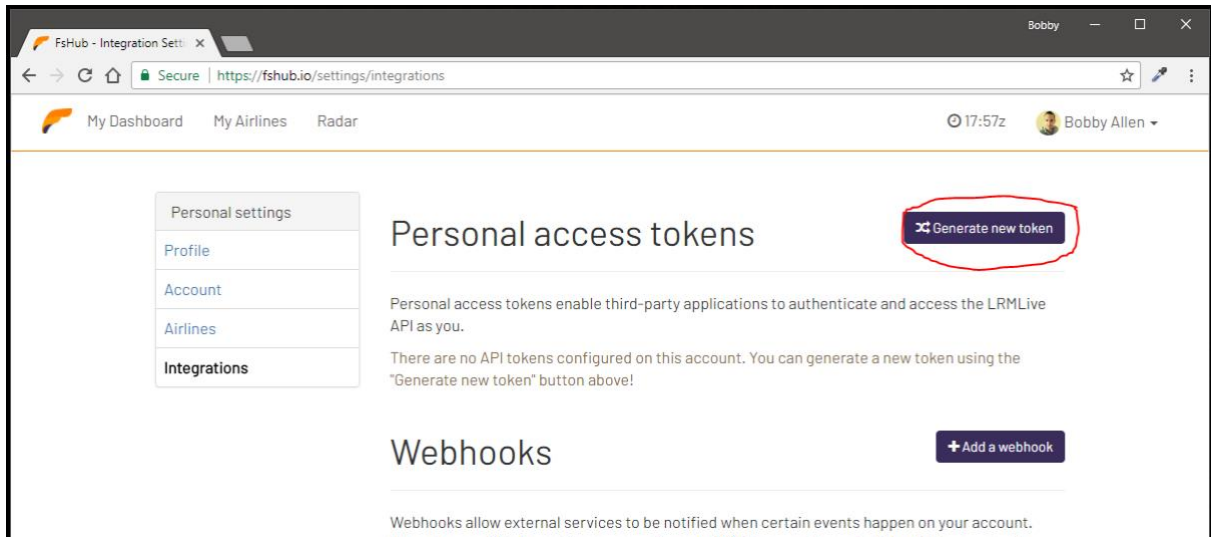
FsHub - Integration Setti ×

Bobby

Secure | https://fshub.io/settings/integrations

My Dashboard My Airlines Radar

17:57z

Bobby Allen

Personal settings

Profile

Account

Airlines

Integrations

Personal access tokens

Generate new token

Personal access tokens enable third-party applications to authenticate and access the LRMLive API as you.

There are no API tokens configured on this account. You can generate a new token using the "Generate new token" button above!

Webhooks

Add a webhook

Webhooks allow external services to be notified when certain events happen on your account.